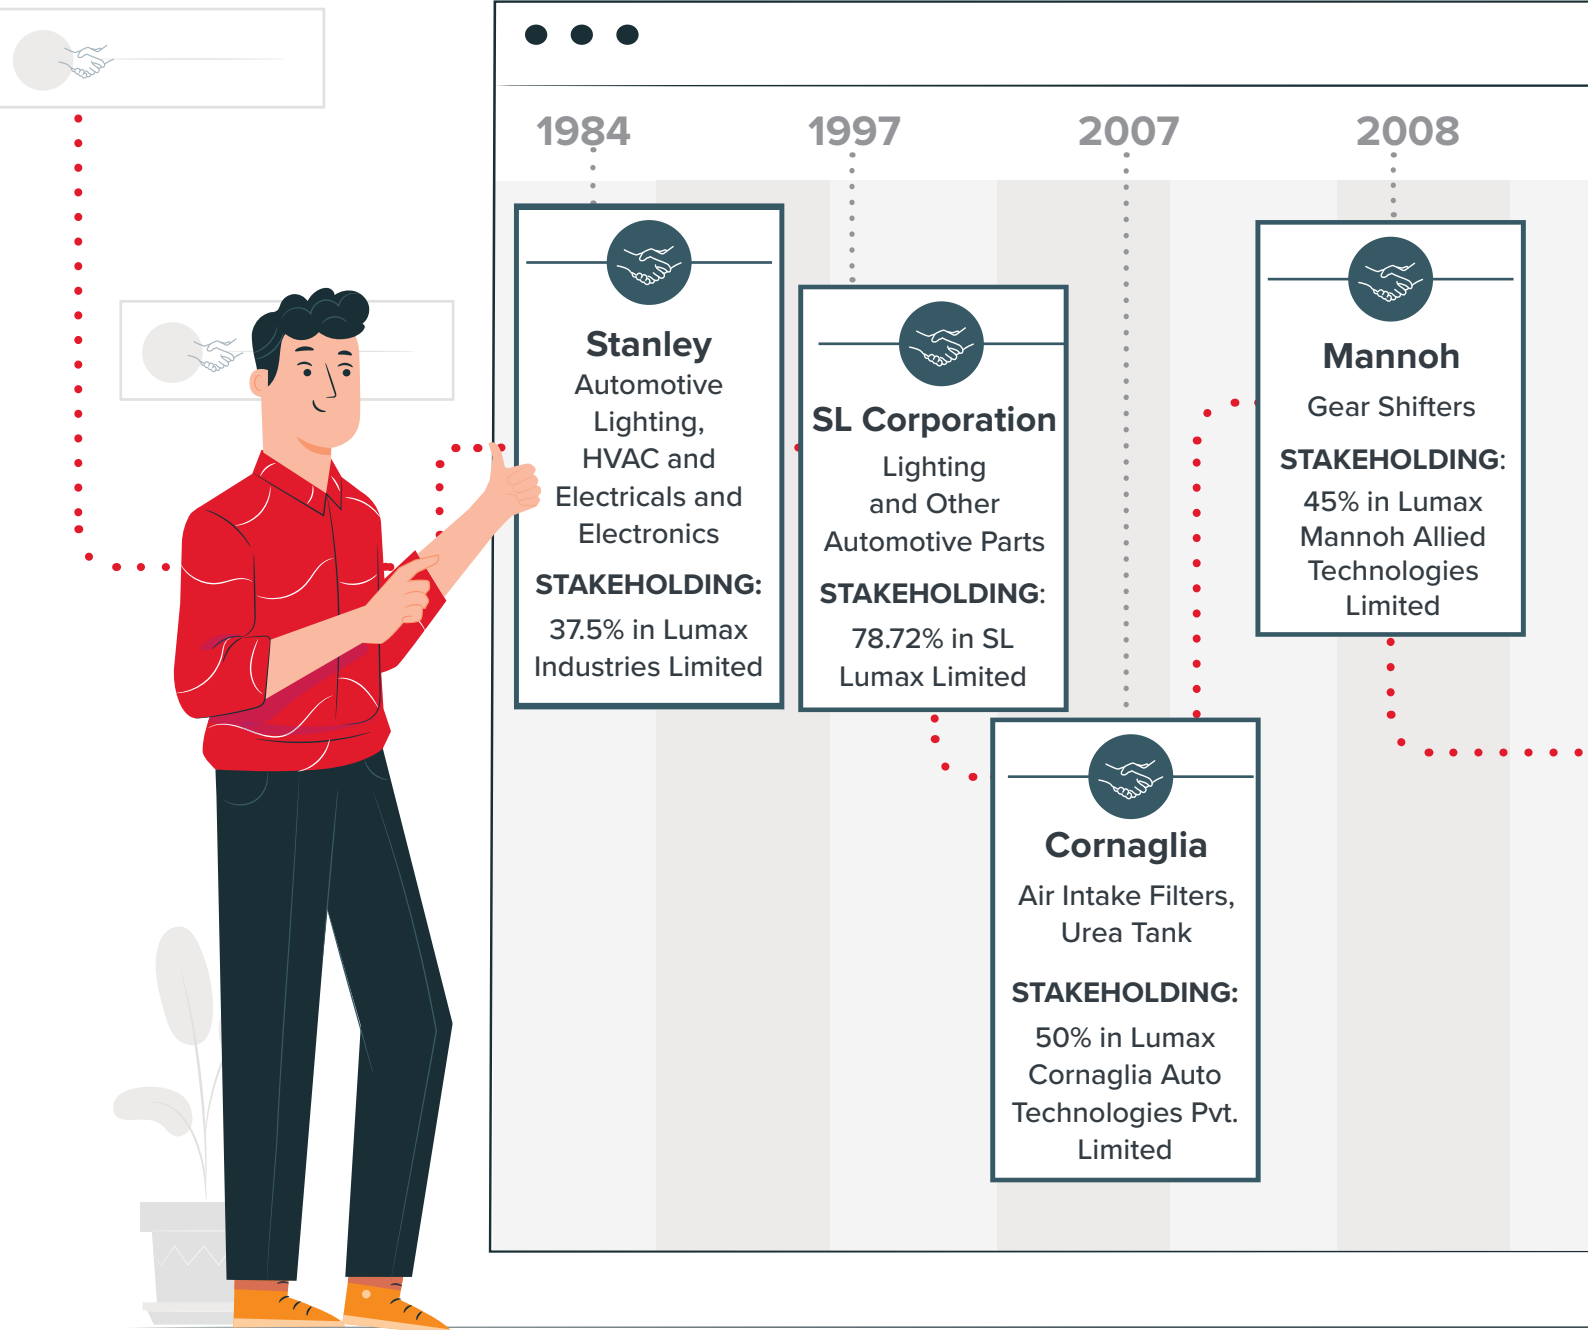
1984

1997

2007

2008

Stanley
Automotive Lighting, HVAC and Electricals and Electronics
STAKEHOLDING:
37.5% in Lumax Industries Limited

SL Corporation
Lighting and Other Automotive Parts
STAKEHOLDING:
78.72% in SL Lumax Limited

Cornaglia
Air Intake Filters, Urea Tank
STAKEHOLDING:
50% in Lumax Cornaglia Auto Technologies Pvt. Limited

Mannoh
Gear Shifters
STAKEHOLDING:
45% in Lumax Mannoh Allied Technologies Limited